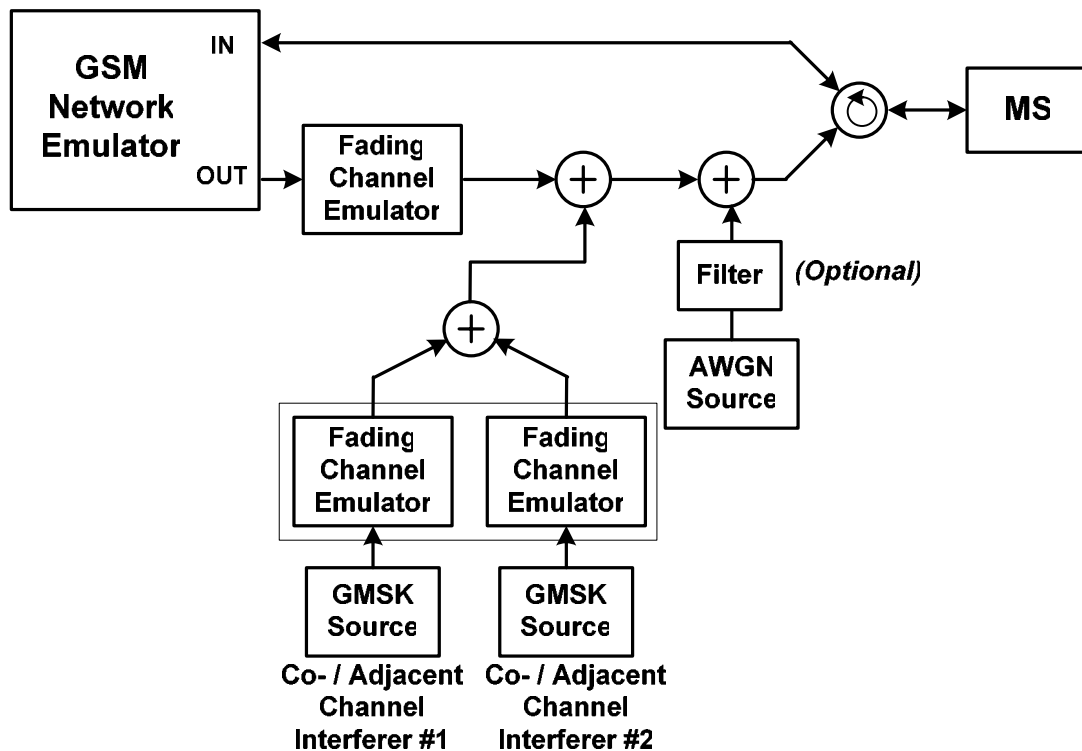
GSM Network Emulator

IN

OUT

Fading Channel Emulator

MS

Filter

(Optional)

AWGN Source

Fading Channel Emulator

Fading Channel Emulator

GMSK Source

GMSK Source

Co- / Adjacent Channel Interferer #1

Co- / Adjacent Channel Interferer #2